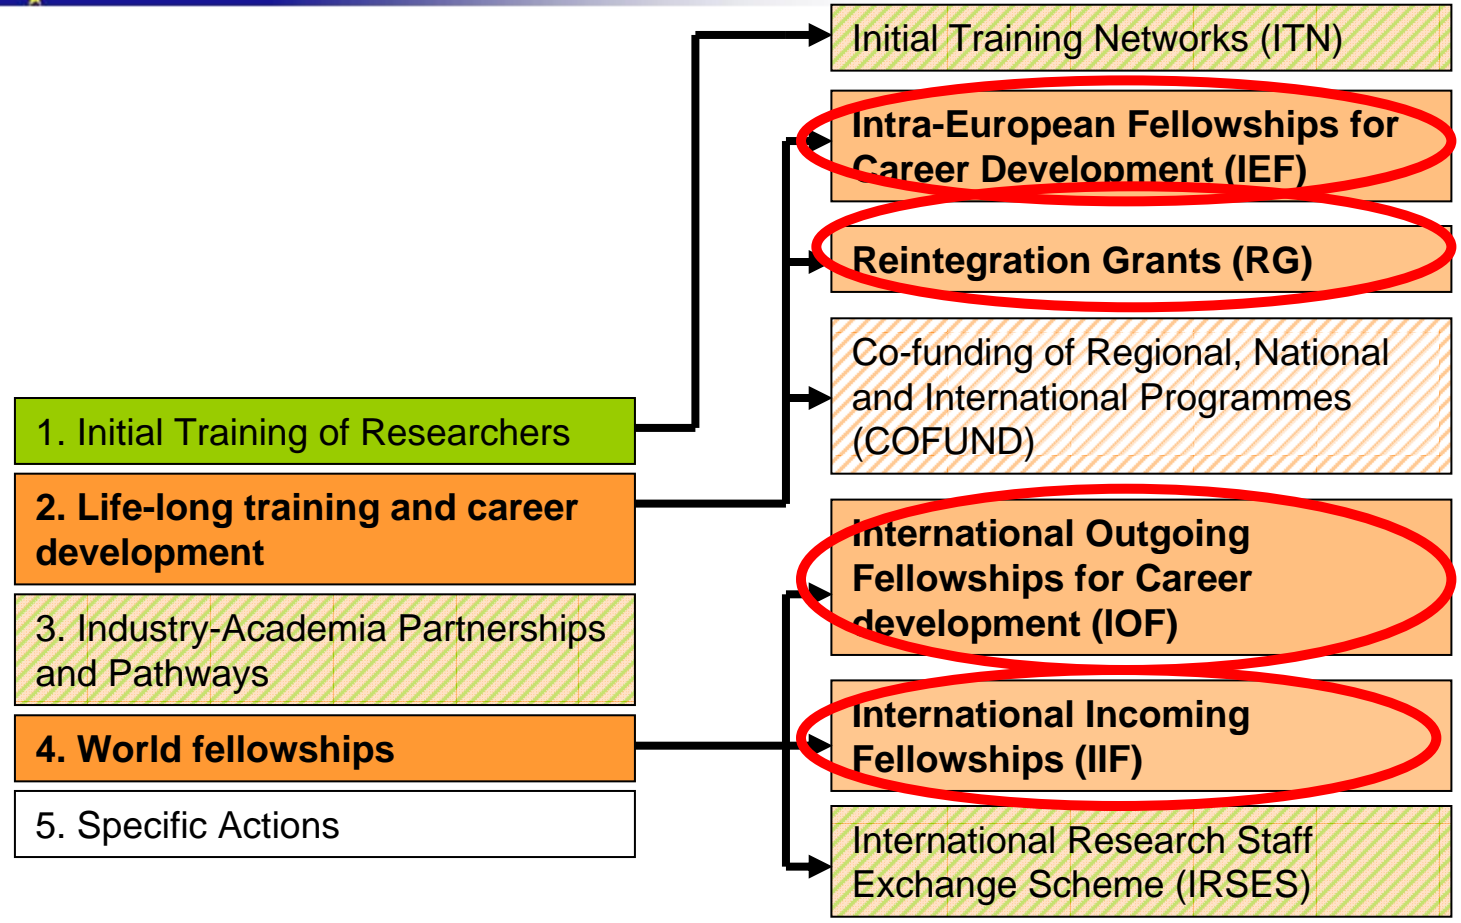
Initial Training Networks (ITN)

Intra-European Fellowships for Career Development (IEF)

Reintegration Grants (RG)

Co-funding of Regional, National and International Programmes (COFUND)

1. Initial Training of Researchers

2. Life-long training and career development

3. Industry-Academia Partnerships and Pathways

4. World fellowships

5. Specific Actions

International Outgoing Fellowships for Career development (IOF)

International Incoming Fellowships (IIF)

International Research Staff Exchange Scheme (IRSES)